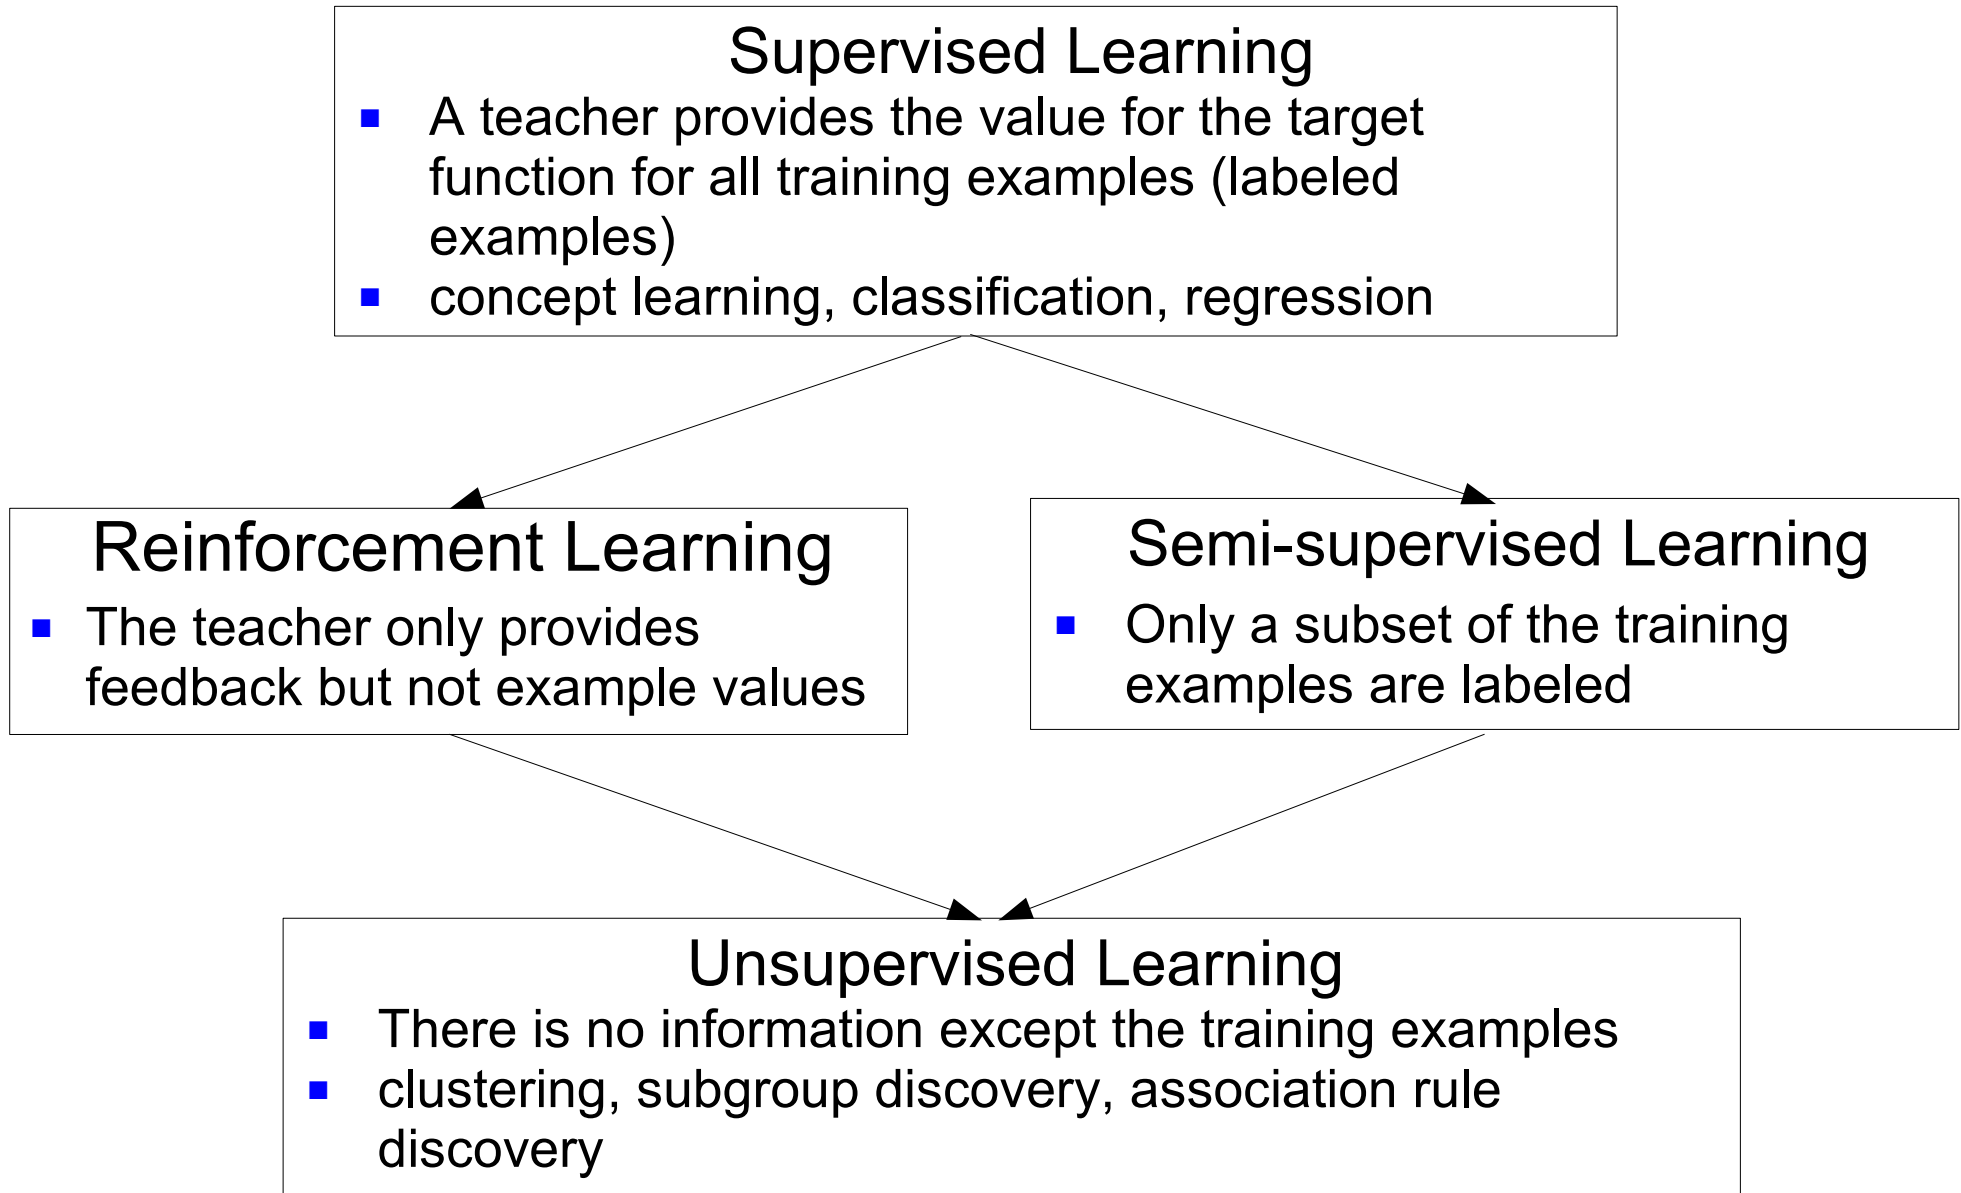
Supervised Learning
- A teacher provides the value for the target function for all training examples (labeled examples)
- concept learning, classification, regression

Reinforcement Learning
- The teacher only provides feedback but not example values

Semi-supervised Learning
- Only a subset of the training examples are labeled

Unsupervised Learning
- There is no information except the training examples
- clustering, subgroup discovery, association rule discovery